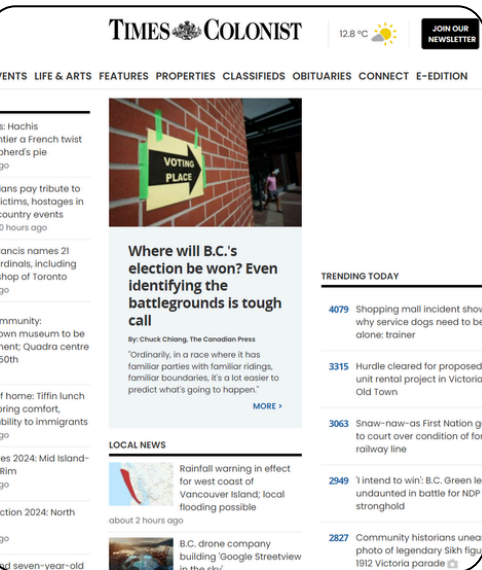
TIMES COLONIST

12.8 °C

JOIN OUR NEWSLETTER

VENTS LIFE & ARTS FEATURES PROPERTIES CLASSIFIEDS OBITUARIES CONNECT E-EDITION

s: Hachis ntier a French twist pherd's pie ago

ians pay tribute to victims, hostages in country events 0 hours ago

rancis names 21 rdinals, including shop of Toronto ago

ommunity: own museum to be ment; Quadra centre 50th

f home: Tiffin lunch oring comfort, ability to immigrants ago

es 2024: Mid Island- Rim ago

ction 2024: North ago

d seven-year-old

VOTING PLACE

Where will B.C.'s election be won? Even identifying the battlegrounds is tough call

By: Chuck Chiang, The Canadian Press

"Ordinarily, in a race where it has familiar parties with familiar ridings, familiar boundaries, it's a lot easier to predict what's going to happen."

MORE >

LOCAL NEWS

Rainfall warning in effect for west coast of Vancouver Island; local flooding possible

about 2 hours ago

B.C. drone company building 'Google Streetview in the sky'

TRENDING TODAY

4079 Shopping mall incident show why service dogs need to be alone: trainer

3315 Hurdle cleared for proposed unit rental project in Victoria Old Town

3063 Snaw-naw-as First Nation g to court over condition of for railway line

2949 'I intend to win': B.C. Green le undaunted in battle for NDP stronghold

2827 Community historians unea photo of legendary Sikh figu 1912 Victoria parade